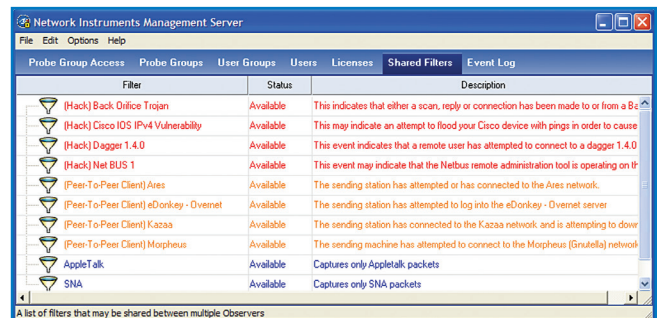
Network Instruments Management Server

File Edit Options Help

Probe Group Access | Probe Groups | User Groups | Users | Licenses | Shared Filters | Event Log

| Filter | Status | Description |
|---|---|---|
| (Hack) Back Orifice Trojan | Available | This indicates that either a scan, reply or connection has been made to or from a Ba |
| (Hack) Cisco IOS IPv4 Vulnerability | Available | This may indicate an attempt to flood your Cisco device with pings in order to cause |
| (Hack) Dagger 1.4.0 | Available | This event indicates that a remote user has attempted to connect to a dagger 1.4.0 |
| (Hack) Net BUS 1 | Available | This event may indicate that the Netbus remote administration tool is operating on th |
| (Peer-To-Peer Client) Ares | Available | The sending station has attempted or has connected to the Ares network. |
| (Peer-To-Peer Client) eDonkey - Overnet | Available | The sending station has attempted to log into the eDonkey - Overnet server |
| (Peer-To-Peer Client) Kazaa | Available | The sending station has connected to the Kazaa network and is attempting to dowr |
| (Peer-To-Peer Client) Morpheus | Available | The sending machine has attempted to connect to the Morpheus (Gnutella) networl |
| AppleTalk | Available | Captures only Appletalk packets |
| SNA | Available | Captures only SNA packets |

A list of filters that may be shared between multiple Observers